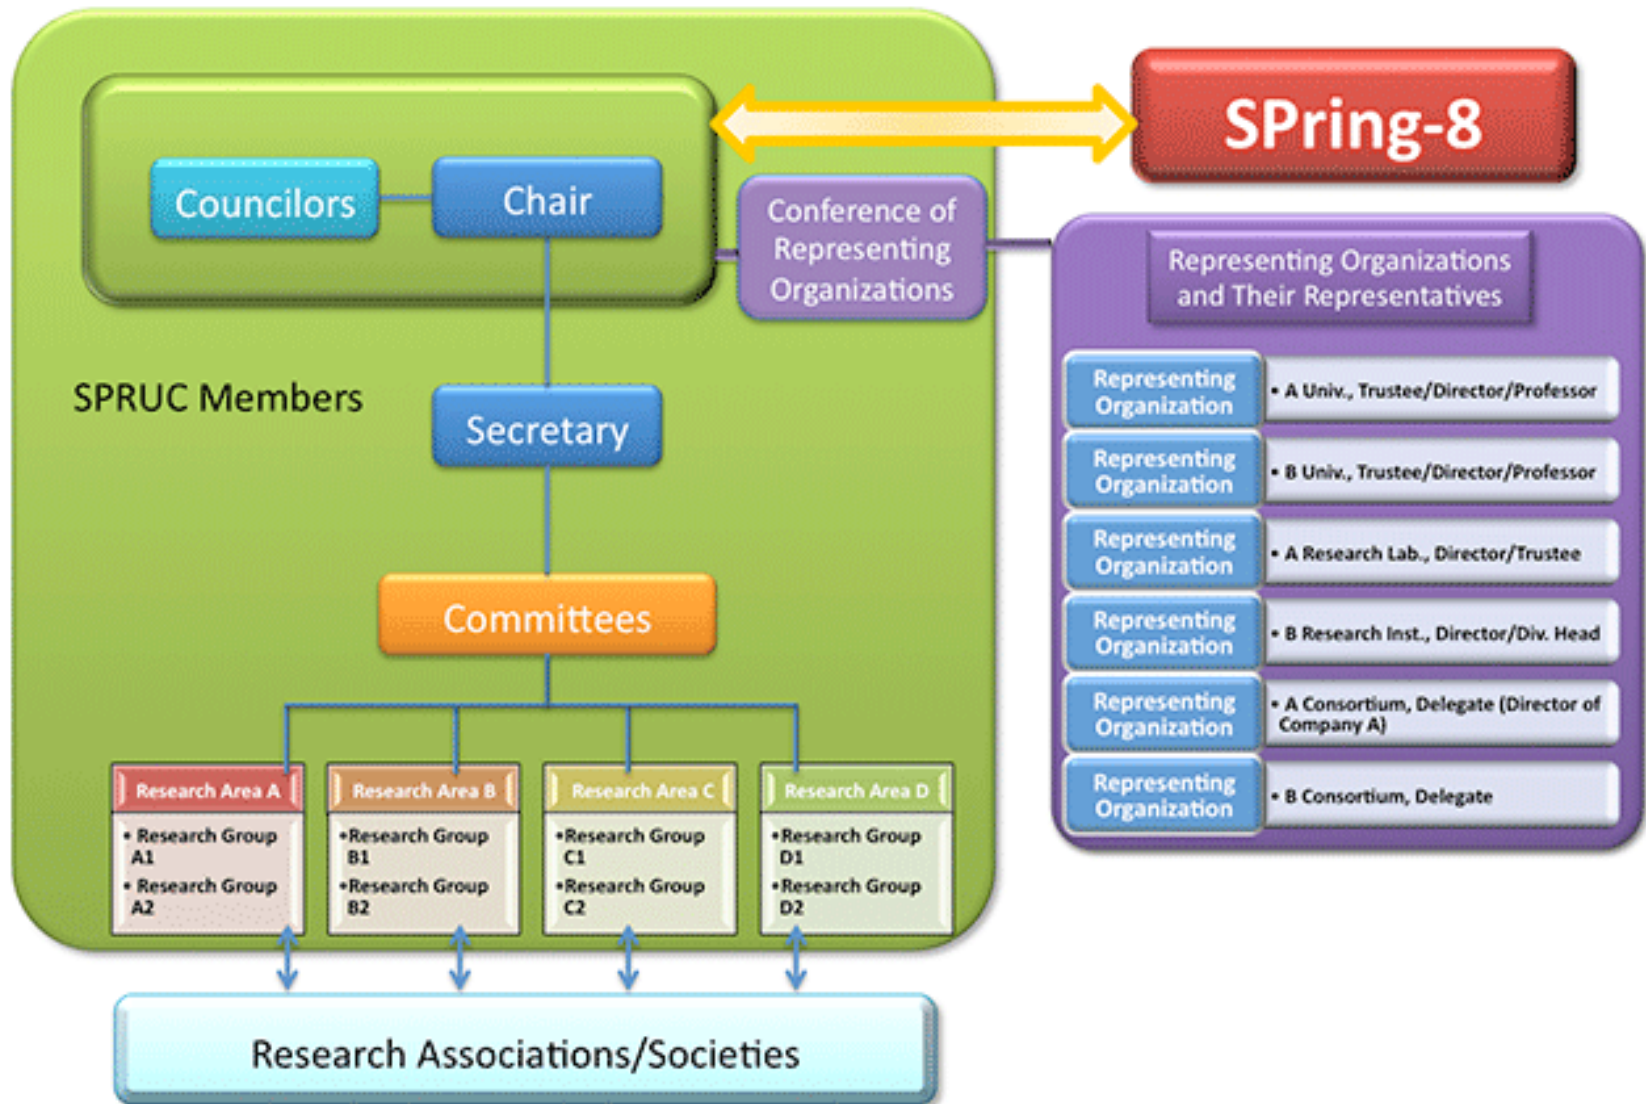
SPring-8

Councilors

Chair

Conference of Representing Organizations

SPRUC Members

Secretary

Committees

Research Area A
• Research Group A1
• Research Group A2

Research Area B
•Research Group B1
•Research Group B2

Research Area C
•Research Group C1
•Research Group C2

Research Area D
•Research Group D1
•Research Group D2

Research Associations/Societies

Representing Organizations and Their Representatives

| Representing Organization | • A Univ., Trustee/Director/Professor |
|---|---|
| Representing Organization | • B Univ., Trustee/Director/Professor |
| Representing Organization | • A Research Lab., Director/Trustee |
| Representing Organization | • B Research Inst., Director/Div. Head |
| Representing Organization | • A Consortium, Delegate (Director of Company A) |
| Representing Organization | • B Consortium, Delegate |